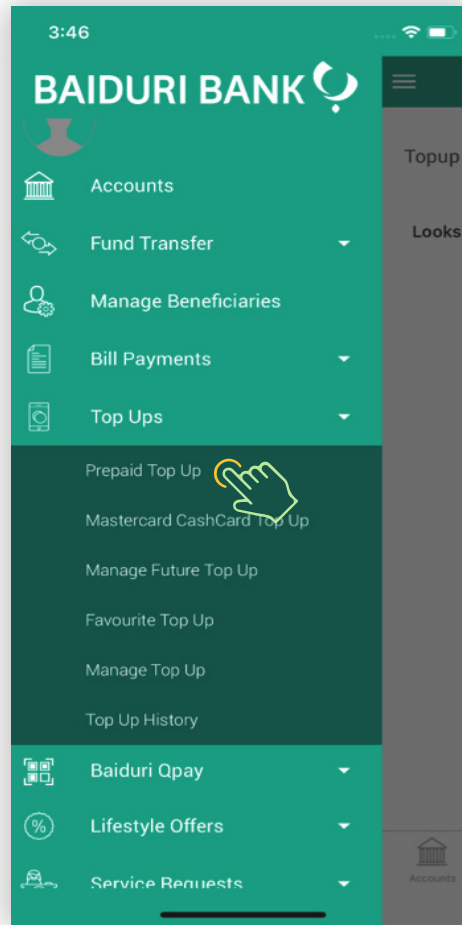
3:46

BAIDURI BANK

Accounts

Fund Transfer

Manage Beneficiaries

Bill Payments

Top Ups

Prepaid Top Up

Mastercard CashCard Top Up

Manage Future Top Up

Favourite Top Up

Manage Top Up

Top Up History

Baiduri Qpay

Lifestyle Offers

Service Requests

Topup

Looks

Accounts